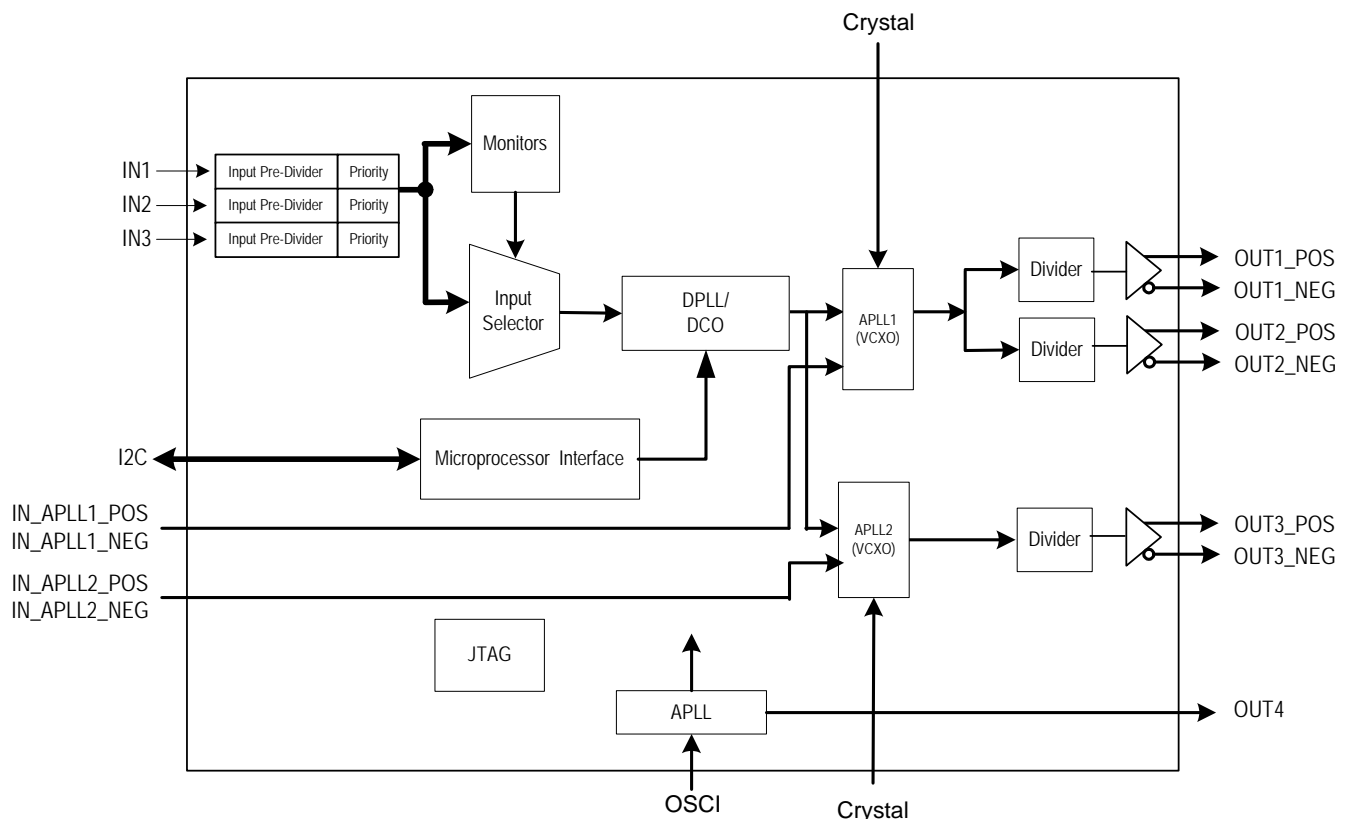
Crystal

IN1
IN2
IN3

Input Pre-Divider | Priority
Input Pre-Divider | Priority
Input Pre-Divider | Priority

Monitors

Input Selector

DPLL/ DCO

APLL1 (VCXO)

Divider
Divider

OUT1_POS
OUT1_NEG
OUT2_POS
OUT2_NEG

I2C

Microprocessor Interface

IN_APLL1_POS
IN_APLL1_NEG

IN_APLL2_POS
IN_APLL2_NEG

APLL2 (VCXO)

Divider

OUT3_POS
OUT3_NEG

JTAG

APLL

OUT4

OSCI

Crystal